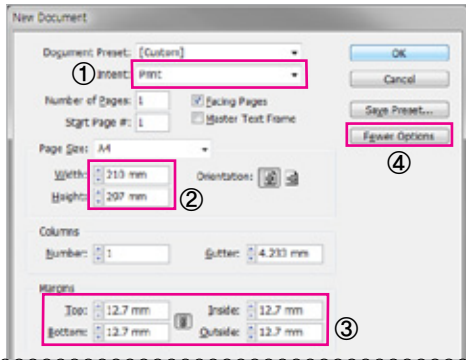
New Document

Document Preset: [Custom]
① Intent: Print
Number of Pages: 1
Start Page #: 1
Facing Pages
Master Text Frame

Page Size: A4
Width: 210 mm
Height: 297 mm
②
Orientation:

Columns
Number: 1
Gutter: 4.233 mm

Margins
Top: 12.7 mm
Bottom: 12.7 mm
Inside: 12.7 mm
Outside: 12.7 mm
③

OK
Cancel
Save Preset...
Fewer Options
④